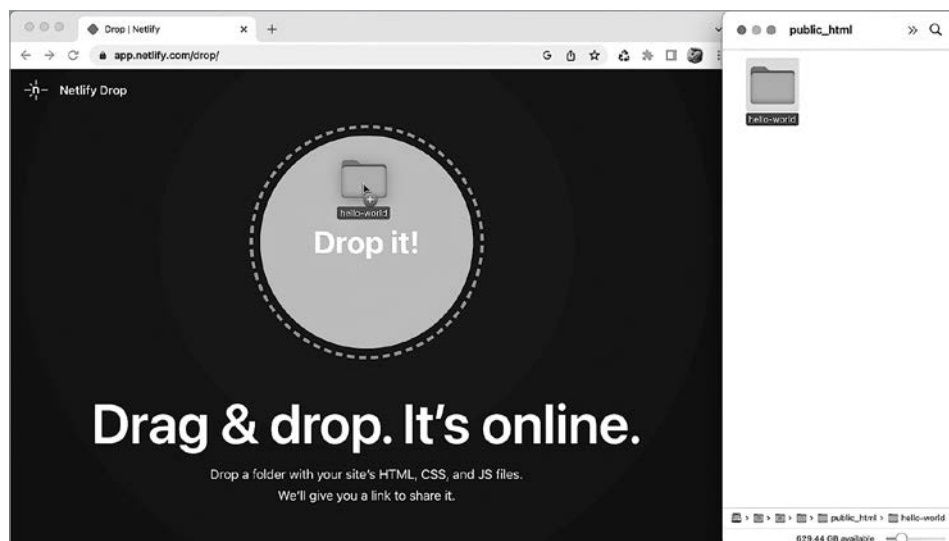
Drop | Netlify

app.netlify.com/drop/

Netlify Drop

hello-world

Drop it!

Drag & drop. It's online.

Drop a folder with your site's HTML, CSS, and JS files. We'll give you a link to share it.

public_html

hello-world

public_html > hello-world

629.44 GB available